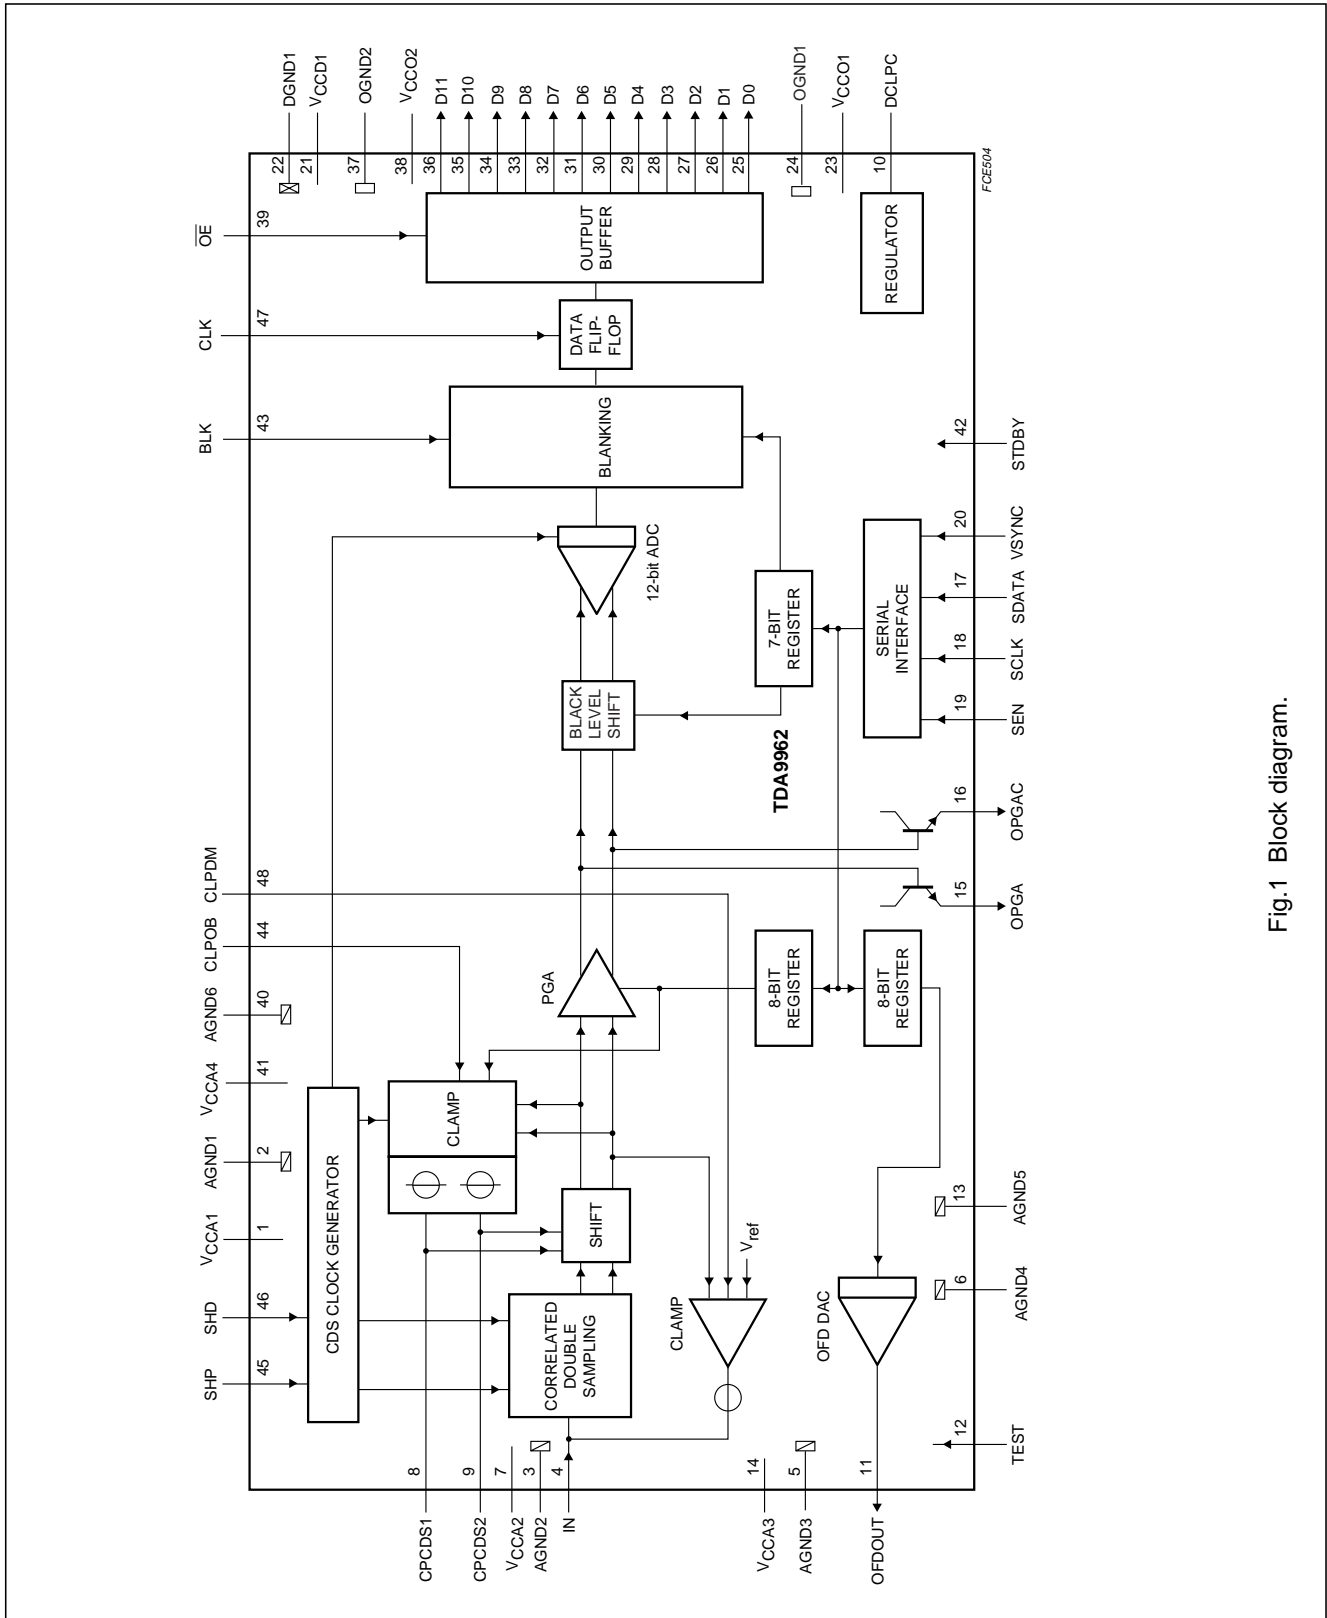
DGND1
$V_{CCD1}$
OGND2
$V_{CCO2}$
D11
D10
D9
D8
D7
D6
D5
D4
D3
D2
D1
D0
OGND1
$V_{CCO1}$
DCLPC

22
21
37
38
36
35
34
33
32
31
30
29
28
27
26
25
24
23
10

FCE504

$\overline{OE}$
39
OUTPUT BUFFER

CLK
47
DATA FLIP-FLOP

REGULATOR

BLK
43
BLANKING

42
STDBY

12-bit ADC

7-BIT REGISTER

SERIAL INTERFACE

20
VSYNC
17
SDATA
18
SCLK
19
SEN

BLACK LEVEL SHIFT

TDA9962

CLPDM
48
CLPOB
44
AGND6
40
$V_{CCA4}$
41
AGND1
2
$V_{CCA1}$
1
SHD
46
SHP
45

CDS CLOCK GENERATOR

CLAMP

PGA

16
OPGAC
15
OPGA

8-BIT REGISTER
8-BIT REGISTER

SHIFT

$V_{ref}$

CORRELATED DOUBLE SAMPLING

CLAMP

OFD DAC

13
AGND5
6
AGND4

12
TEST

8
9
7
3
4
14
5
11

CPCDS1
CPCDS2
$V_{CCA2}$
AGND2
IN
$V_{CCA3}$
AGND3
OFDOUT

Fig.1 Block diagram.